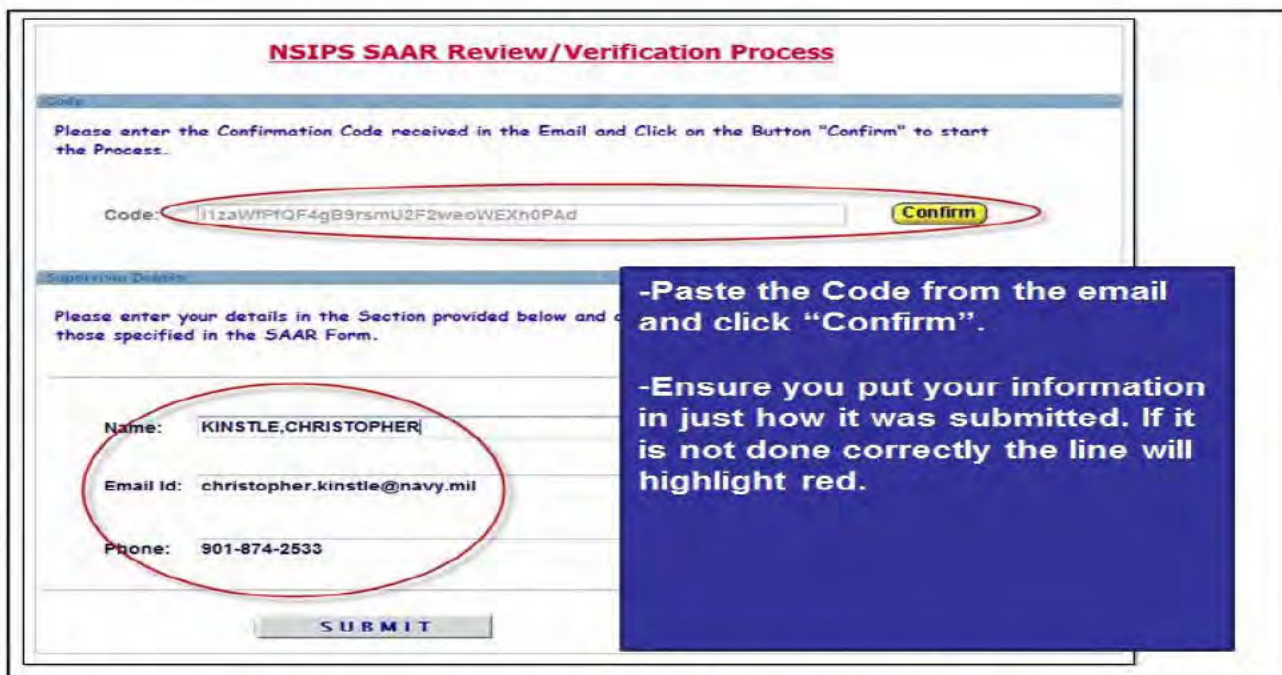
NSIPS SAAR Review/Verification Process

Code

Please enter the Confirmation Code received in the Email and Click on the Button "Confirm" to start the Process.

Code: I1zaWfPfQF4gB9rsmU2F2weoWEXh0PAd

Confirm

Supervisor Details

Please enter your details in the Section provided below and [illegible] those specified in the SAAR Form.

Name: KINSTLE,CHRISTOPHER

Email Id: christopher.kinstle@navy.mil

Phone: 901-874-2533

SUBMIT

-Paste the Code from the email and click "Confirm".

-Ensure you put your information in just how it was submitted. If it is not done correctly the line will highlight red.